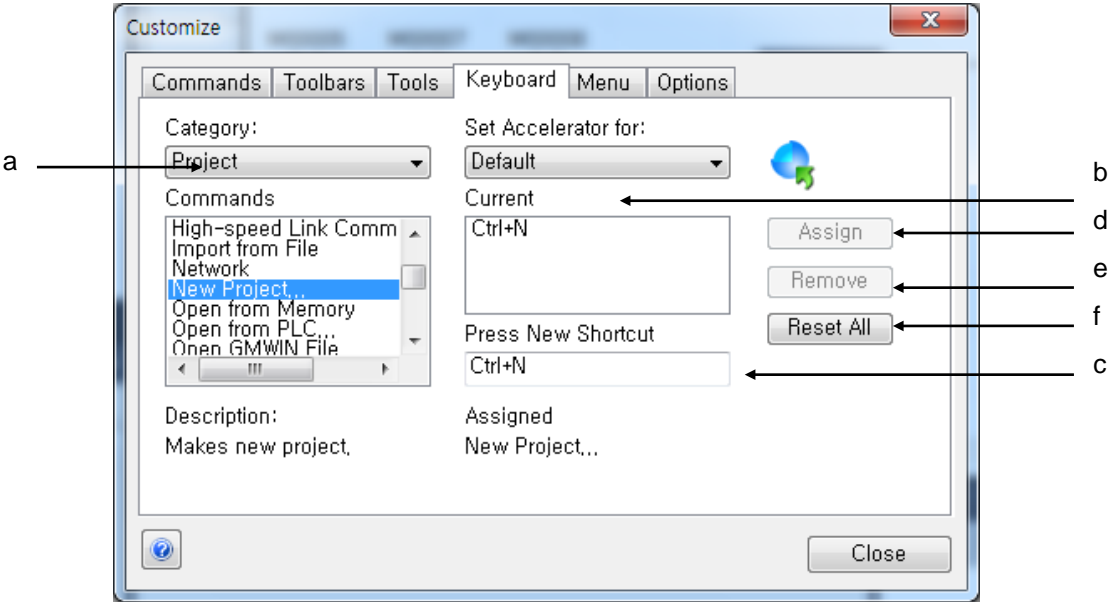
Customize

Commands | Toolbars | Tools | Keyboard | Menu | Options

Category:
Project

Commands
High-speed Link Comm
Import from File
Network
New Project,..
Open from Memory
Open from PLC,..
Open GMWIN File

Set Accelerator for:
Default

Current
Ctrl+N

Assign
Remove
Reset All

Press New Shortcut
Ctrl+N

Description:
Makes new project,

Assigned
New Project,..

Close

a
b
c
d
e
f